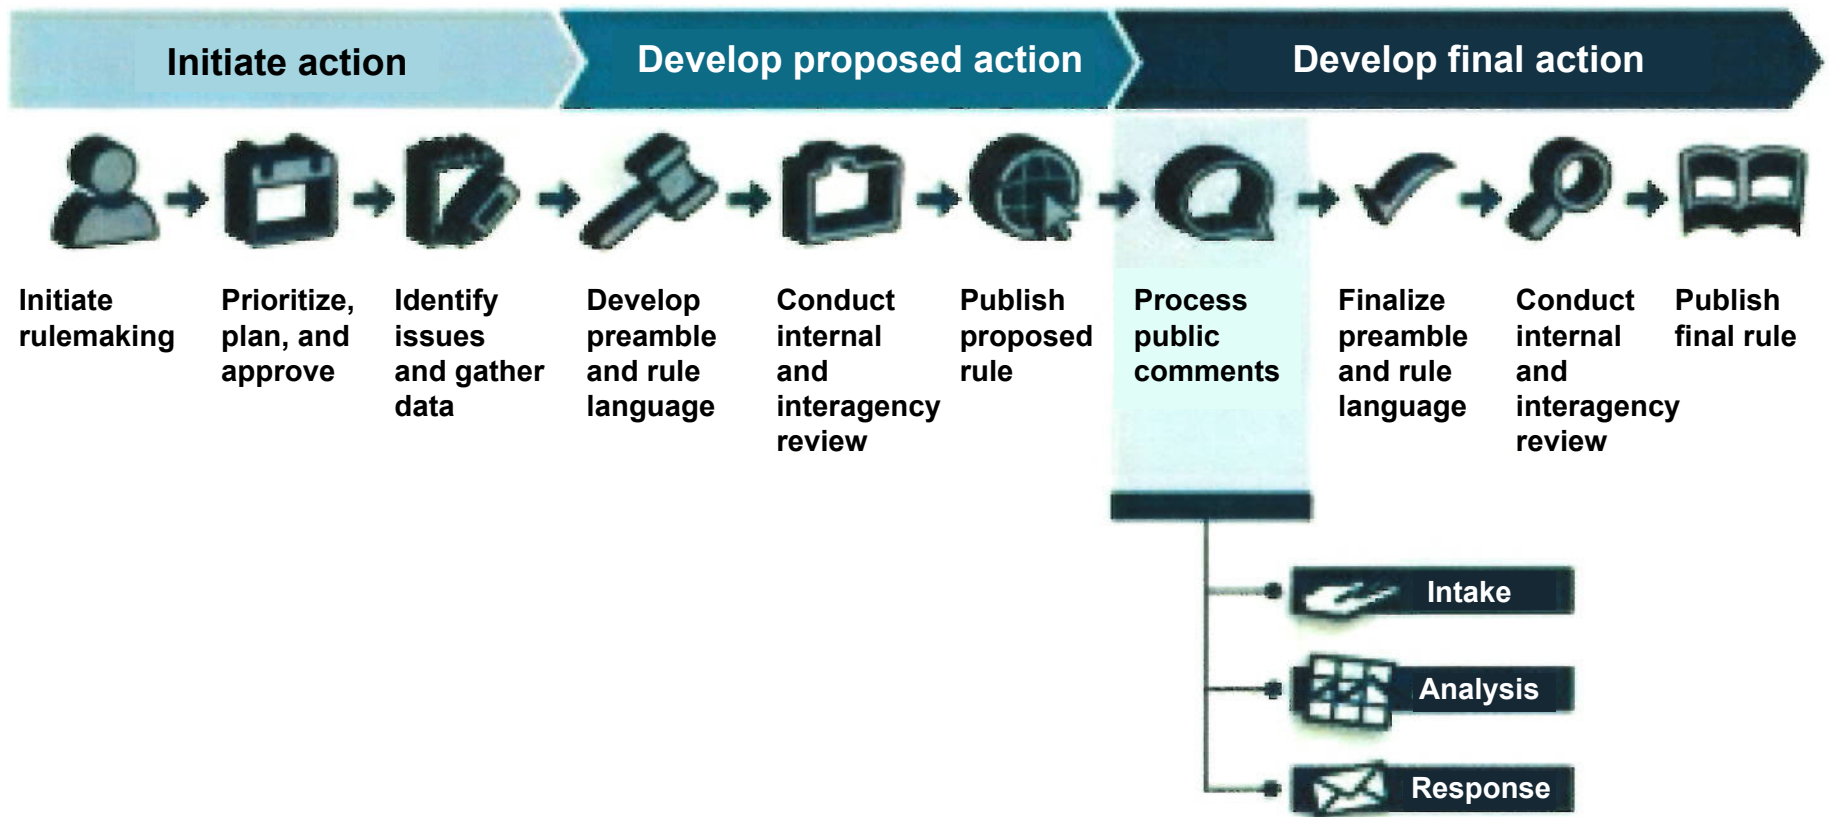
Initiate action

Develop proposed action

Develop final action

Initiate rulemaking

Prioritize, plan, and approve

Identify issues and gather data

Develop preamble and rule language

Conduct internal and interagency review

Publish proposed rule

Process public comments

Finalize preamble and rule language

Conduct internal and interagency review

Publish final rule

Intake

Analysis

Response